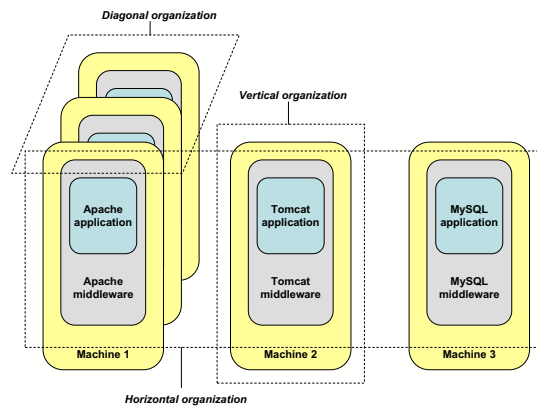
Diagonal organization

Vertical organization

Apache application

Apache middleware

Machine 1

Tomcat application

Tomcat middleware

Machine 2

MySQL application

MySQL middleware

Machine 3

Horizontal organization